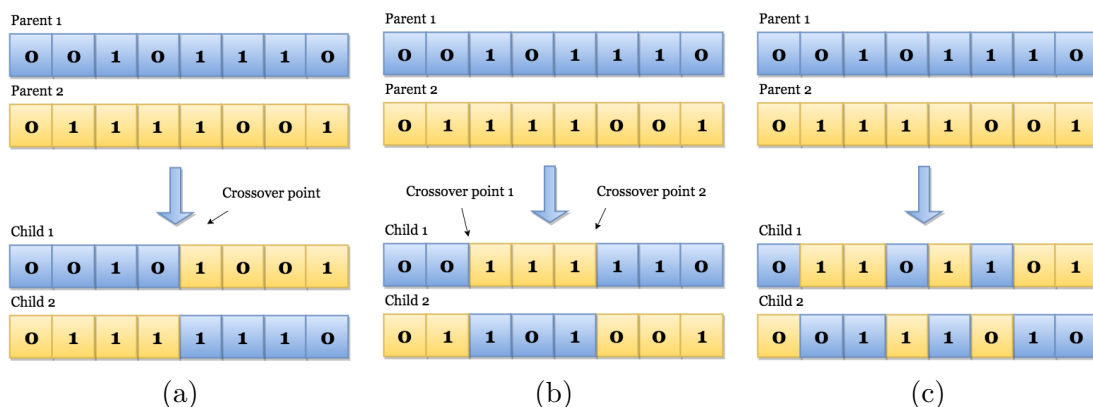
Parent 1

| 0 | 0 | 1 | 0 | 1 | 1 | 1 | 0 |
|---|---|---|---|---|---|---|---|

Parent 2

| 0 | 1 | 1 | 1 | 1 | 0 | 0 | 1 |
|---|---|---|---|---|---|---|---|

Crossover point

Child 1

| 0 | 0 | 1 | 0 | 1 | 0 | 0 | 1 |
|---|---|---|---|---|---|---|---|

Child 2

| 0 | 1 | 1 | 1 | 1 | 1 | 1 | 0 |
|---|---|---|---|---|---|---|---|

(a)

Parent 1

| 0 | 0 | 1 | 0 | 1 | 1 | 1 | 0 |
|---|---|---|---|---|---|---|---|

Parent 2

| 0 | 1 | 1 | 1 | 1 | 0 | 0 | 1 |
|---|---|---|---|---|---|---|---|

Crossover point 1

Crossover point 2

Child 1

| 0 | 0 | 1 | 1 | 1 | 1 | 1 | 0 |
|---|---|---|---|---|---|---|---|

Child 2

| 0 | 1 | 1 | 0 | 1 | 0 | 0 | 1 |
|---|---|---|---|---|---|---|---|

(b)

Parent 1

| 0 | 0 | 1 | 0 | 1 | 1 | 1 | 0 |
|---|---|---|---|---|---|---|---|

Parent 2

| 0 | 1 | 1 | 1 | 1 | 0 | 0 | 1 |
|---|---|---|---|---|---|---|---|

Child 1

| 0 | 1 | 1 | 0 | 1 | 1 | 0 | 1 |
|---|---|---|---|---|---|---|---|

Child 2

| 0 | 0 | 1 | 1 | 1 | 0 | 1 | 0 |
|---|---|---|---|---|---|---|---|

(c)